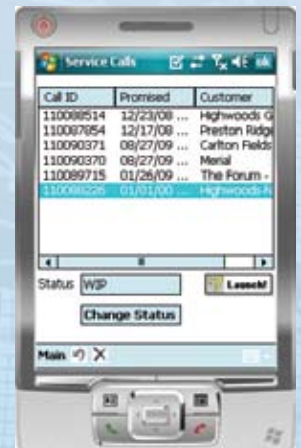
Service Calls ok

| Call ID | Promised | Customer |
|---|---|---|
| 110088514 | 12/23/08 ... | Highwoods G |
| 110087854 | 12/17/08 ... | Preston Ridge |
| 110090371 | 08/27/09 ... | Carlton Fields |
| 110090370 | 08/27/09 ... | Merial |
| 110089715 | 01/26/09 ... | The Forum - |
| 110088226 | 01/01/00 ... | Highwoods-N |

Status WIP

Launch!

Change Status

Main